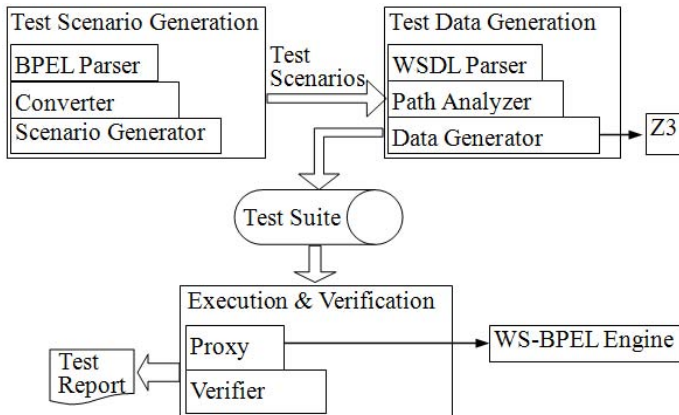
Test Scenario Generation

BPEL Parser

Converter

Scenario Generator

Test Scenarios

Test Data Generation

WSDL Parser

Path Analyzer

Data Generator

Z3

Test Suite

Execution & Verification

Proxy

Verifier

WS-BPEL Engine

Test Report